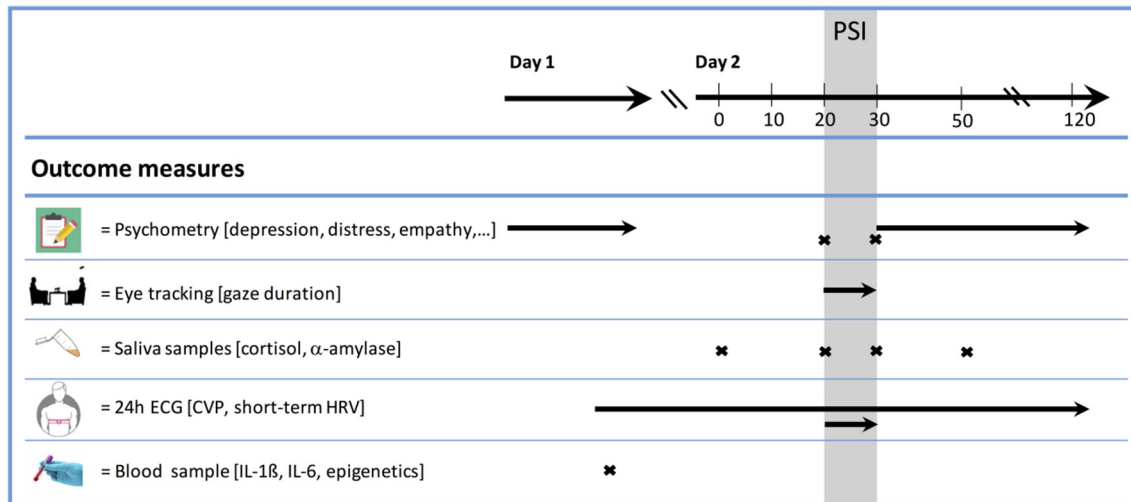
PSI

Day 1

Day 2

0 10 20 30 50 120

Outcome measures

= Psychometry [depression, distress, empathy,…]

= Eye tracking [gaze duration]

= Saliva samples [cortisol, $\alpha$-amylase]

= 24h ECG [CVP, short-term HRV]

= Blood sample [IL-1ß, IL-6, epigenetics]